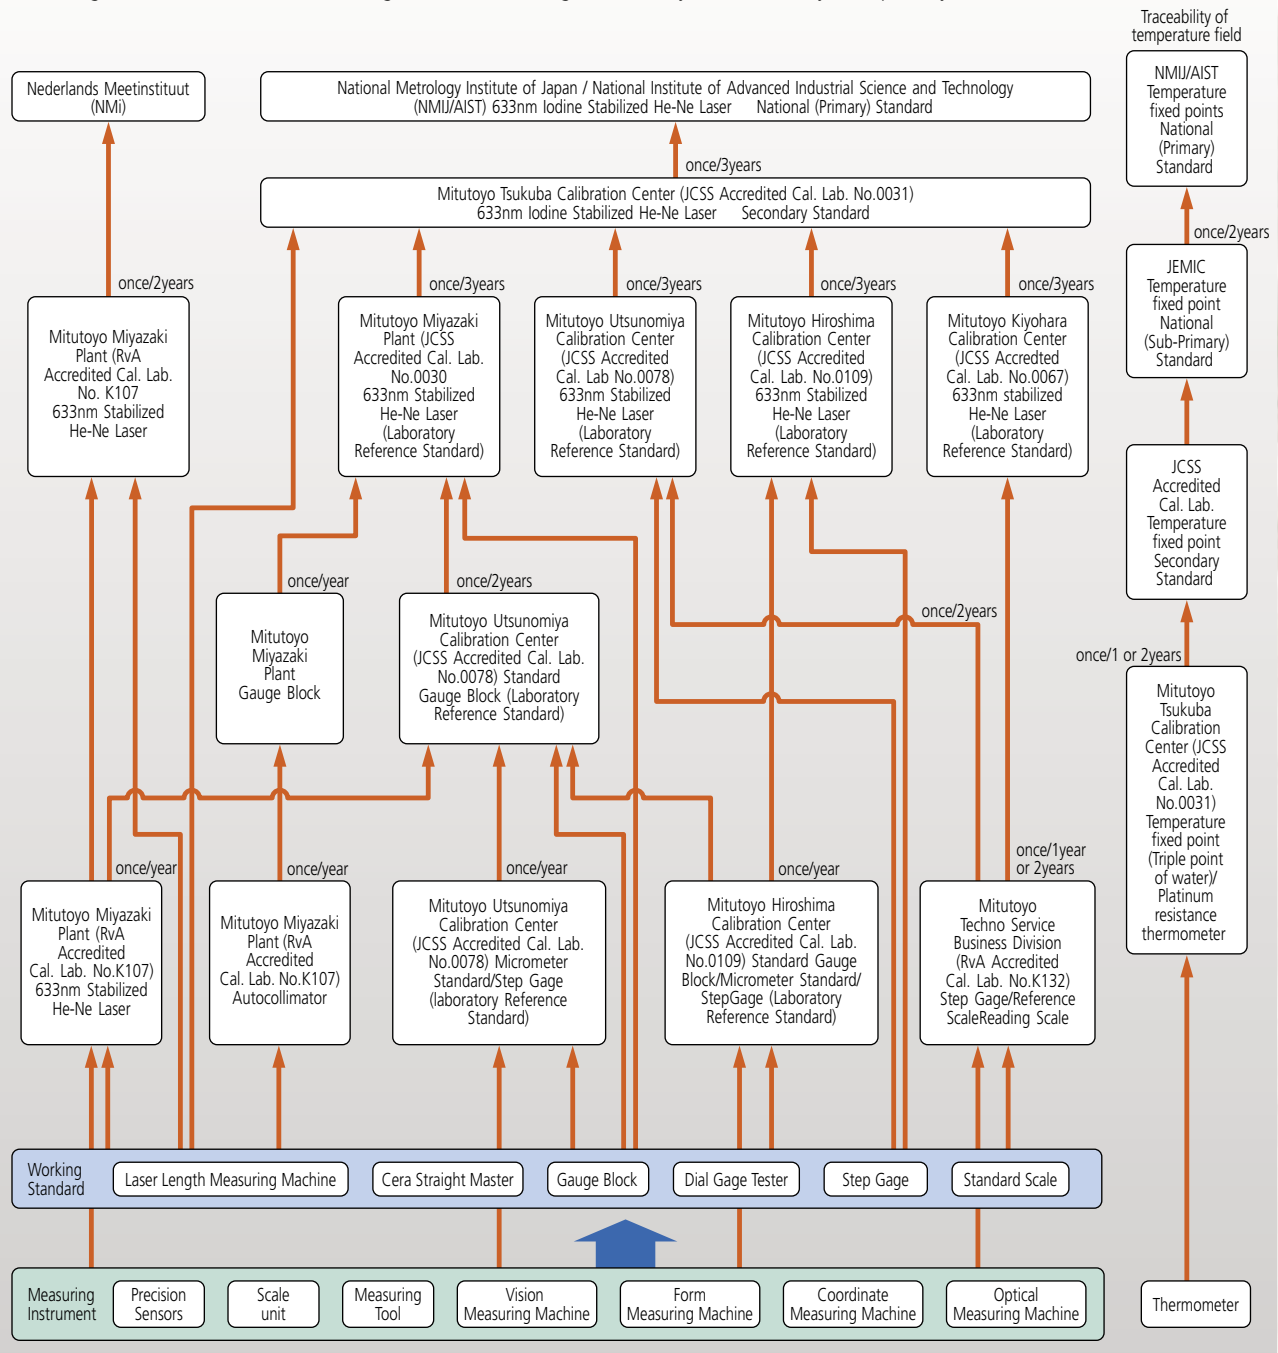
Traceability of temperature field

Nederlands Meetinstituut (NMi)

National Metrology Institute of Japan / National Institute of Advanced Industrial Science and Technology (NMIJ/AIST) 633nm Iodine Stabilized He-Ne Laser National (Primary) Standard

NMIJ/AIST Temperature fixed points National (Primary) Standard

once/3years

Mitutoyo Tsukuba Calibration Center (JCSS Accredited Cal. Lab. No.0031) 633nm Iodine Stabilized He-Ne Laser Secondary Standard

once/2years

once/2years

once/3years

once/3years

once/3years

once/3years

JEMIC Temperature fixed point National (Sub-Primary) Standard

Mitutoyo Miyazaki Plant (RvA Accredited Cal. Lab. No. K107 633nm Stabilized He-Ne Laser

Mitutoyo Miyazaki Plant (JCSS Accredited Cal. Lab. No.0030 633nm Stabilized He-Ne Laser (Laboratory Reference Standard)

Mitutoyo Utsunomiya Calibration Center (JCSS Accredited Cal. Lab No.0078) 633nm Stabilized He-Ne Laser (Laboratory Reference Standard)

Mitutoyo Hiroshima Calibration Center (JCSS Accredited Cal. Lab. No.0109) 633nm Stabilized He-Ne Laser (Laboratory Reference Standard)

Mitutoyo Kiyohara Calibration Center (JCSS Accredited Cal. Lab. No.0067) 633nm stabilized He-Ne Laser (Laboratory Reference Standard)

JCSS Accredited Cal. Lab. Temperature fixed point Secondary Standard

once/year

once/2years

once/2years

Mitutoyo Miyazaki Plant Gauge Block

Mitutoyo Utsunomiya Calibration Center (JCSS Accredited Cal. Lab. No.0078) Standard Gauge Block (Laboratory Reference Standard)

once/1 or 2years

Mitutoyo Tsukuba Calibration Center (JCSS Accredited Cal. Lab. No.0031) Temperature fixed point (Triple point of water)/ Platinum resistance thermometer

once/year

once/year

once/year

once/year

once/1year or 2years

Mitutoyo Miyazaki Plant (RvA Accredited Cal. Lab. No.K107) 633nm Stabilized He-Ne Laser

Mitutoyo Miyazaki Plant (RvA Accredited Cal. Lab. No.K107) Autocollimator

Mitutoyo Utsunomiya Calibration Center (JCSS Accredited Cal. Lab. No.0078) Micrometer Standard/Step Gage (laboratory Reference Standard)

Mitutoyo Hiroshima Calibration Center (JCSS Accredited Cal. Lab. No.0109) Standard Gauge Block/Micrometer Standard/ StepGage (Laboratory Reference Standard)

Mitutoyo Techno Service Business Division (RvA Accredited Cal. Lab. No.K132) Step Gage/Reference ScaleReading Scale

Working Standard

Laser Length Measuring Machine

Cera Straight Master

Gauge Block

Dial Gage Tester

Step Gage

Standard Scale

Measuring Instrument

Precision Sensors

Scale unit

Measuring Tool

Vision Measuring Machine

Form Measuring Machine

Coordinate Measuring Machine

Optical Measuring Machine

Thermometer